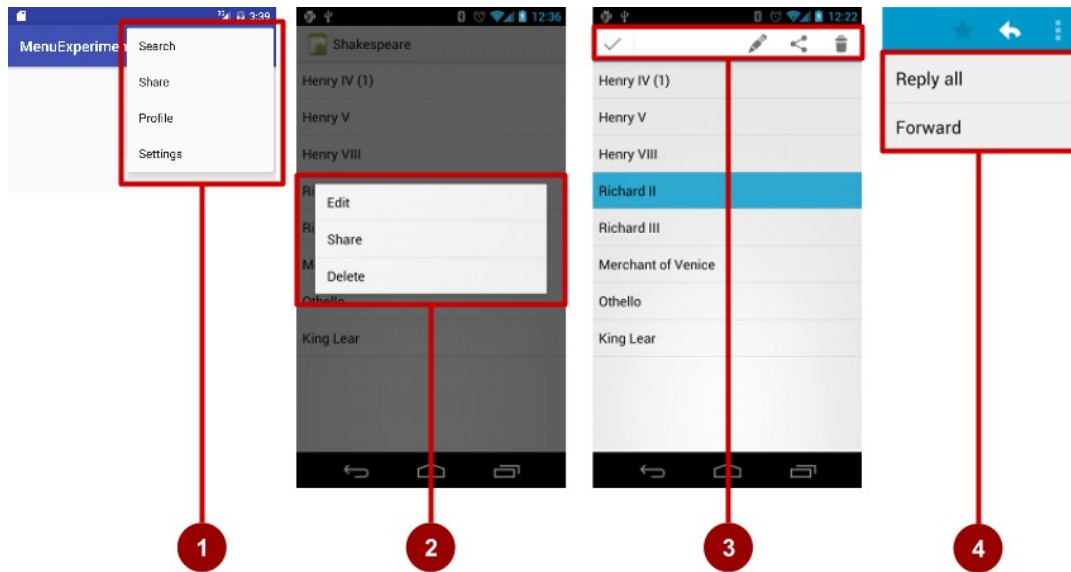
3:39
MenuExperime
Search
Share
Profile
Settings

12:36
Shakespeare
Henry IV (1)
Henry V
Henry VIII
Ri
Ri
M
Edit
Share
Delete
Othello
King Lear

12:22
Henry IV (1)
Henry V
Henry VIII
Richard II
Richard III
Merchant of Venice
Othello
King Lear

Reply all
Forward

1
2
3
4